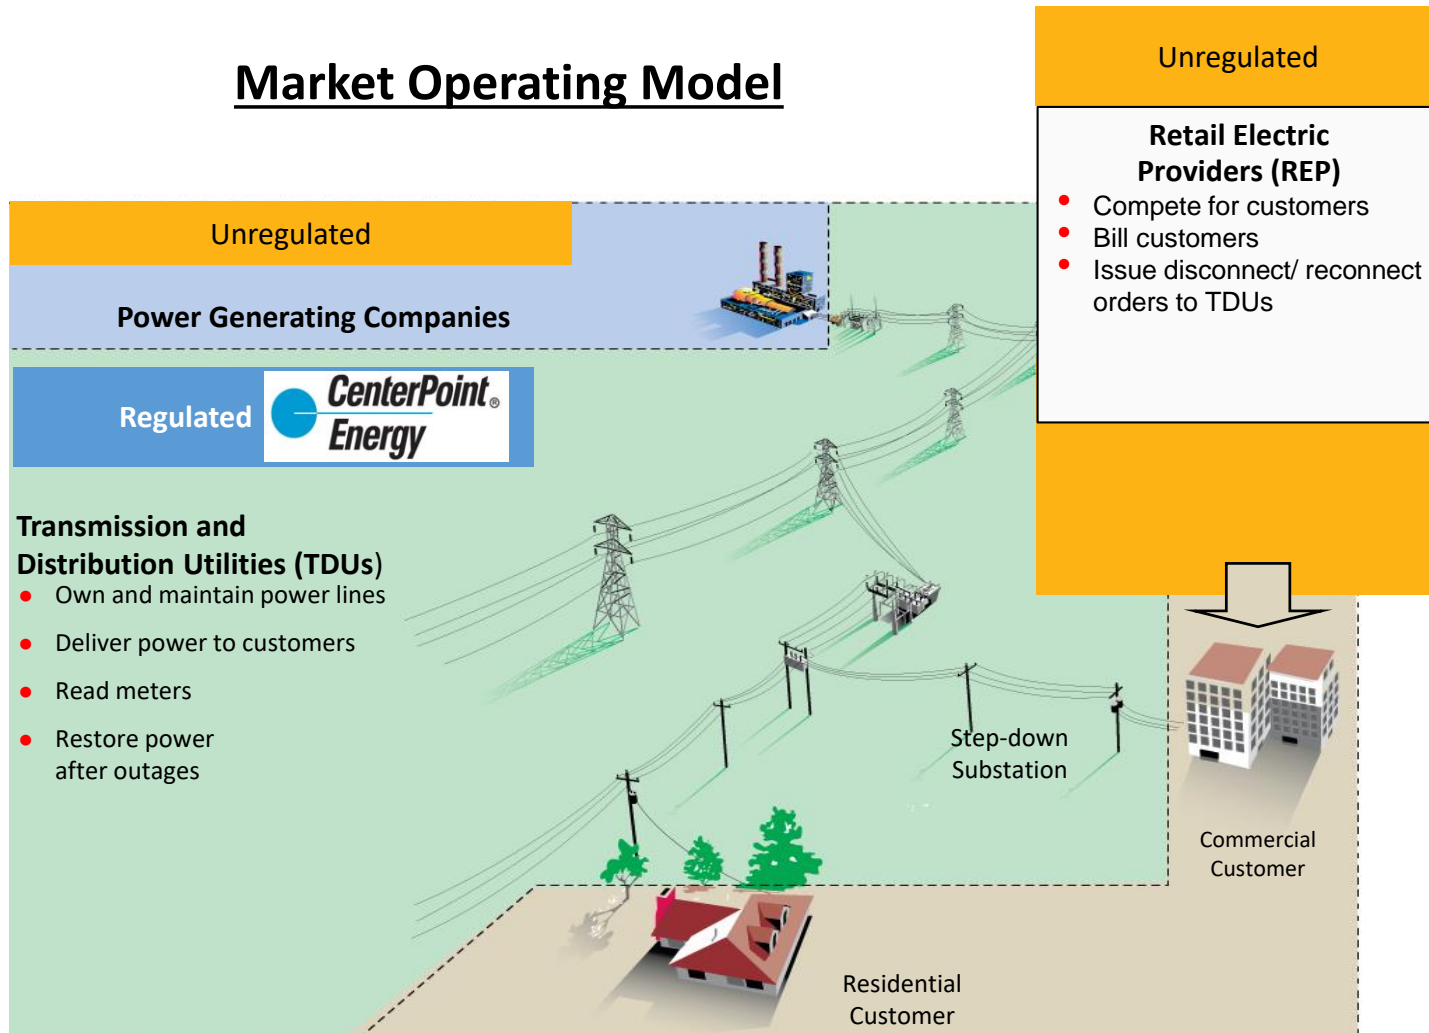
Market Operating Model

Unregulated

Retail Electric Providers (REP)

- Compete for customers
- Bill customers
- Issue disconnect/ reconnect orders to TDUs

Unregulated

Power Generating Companies

Regulated

CenterPoint® Energy

Transmission and Distribution Utilities (TDUs)

- Own and maintain power lines
- Deliver power to customers
- Read meters
- Restore power after outages

Step-down Substation

Commercial Customer

Residential Customer